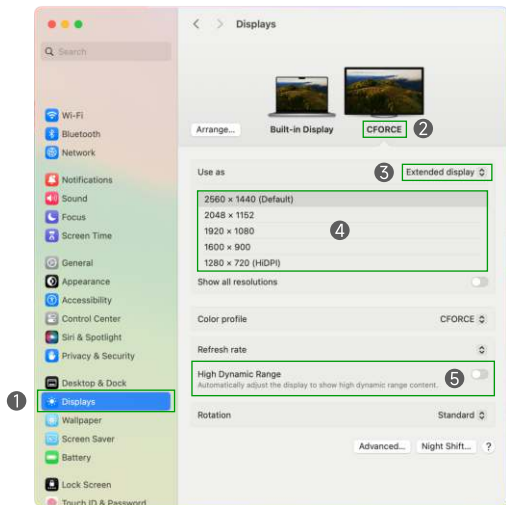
Search

Wi-Fi
Bluetooth
Network

Notifications
Sound
Focus
Screen Time

General
Appearance
Accessibility
Control Center
Siri & Spotlight
Privacy & Security

Desktop & Dock
1
Displays
Wallpaper
Screen Saver
Battery

Lock Screen
Touch ID & Password

Displays

Arrange...
Built-in Display
CFORCE
2

Use as
3
Extended display

2560 × 1440 (Default)
2048 × 1152
1920 × 1080
4
1600 × 900
1280 × 720 (HiDPI)

Show all resolutions

Color profile
CFORCE

Refresh rate

High Dynamic Range
Automatically adjust the display to show high dynamic range content.
5

Rotation
Standard

Advanced...
Night Shift...
?